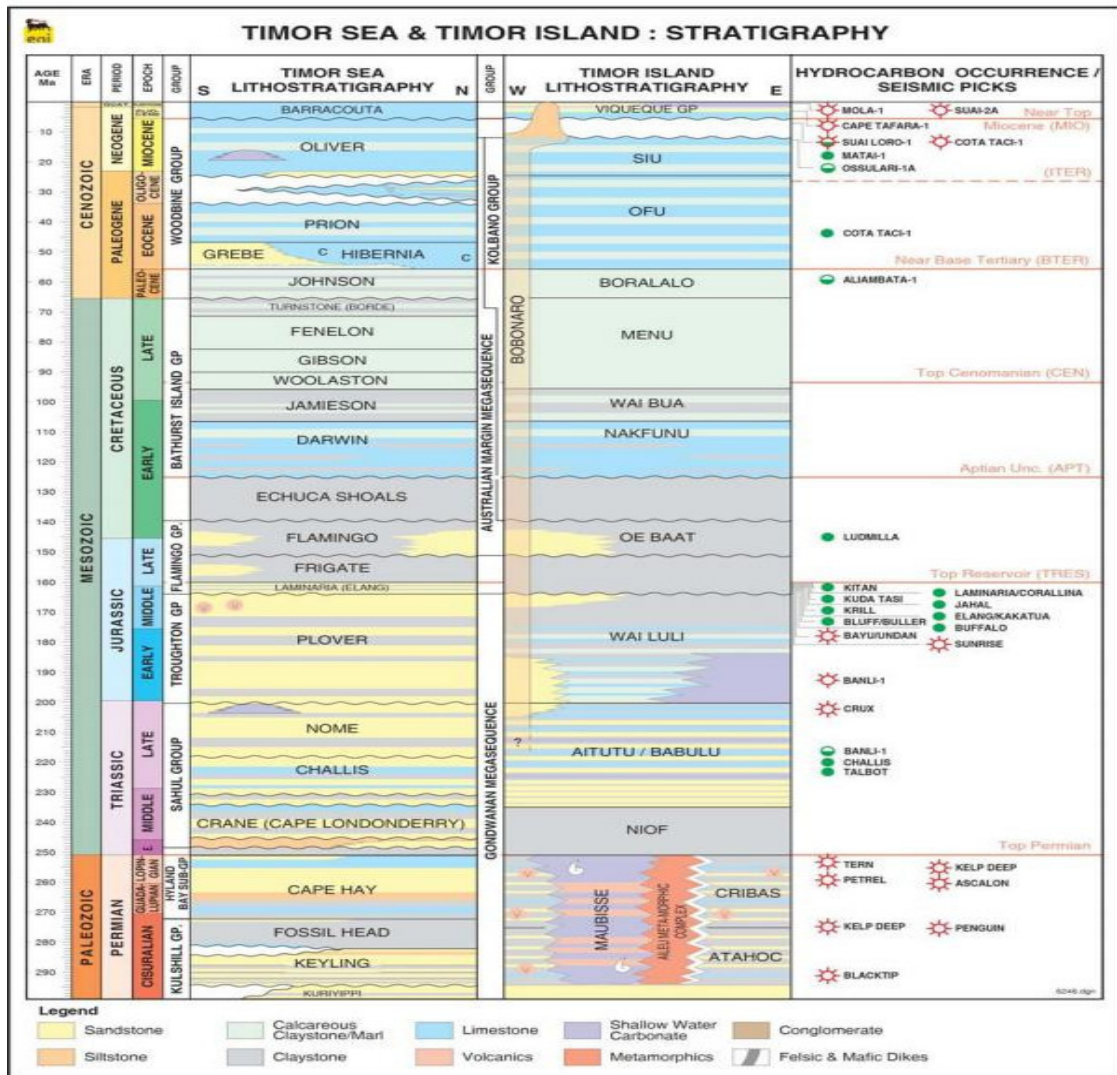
eni

TIMOR SEA & TIMOR ISLAND : STRATIGRAPHY

AGE Ma | ERA | PERIOD | EPOCH | GROUP | S TIMOR SEA LITHOSTRATIGRAPHY N | GROUP | W TIMOR ISLAND LITHOSTRATIGRAPHY E | HYDROCARBON OCCURRENCE / SEISMIC PICKS

10 20 30 40 50 60 70 80 90 100 110 120 130 140 150 160 170 180 190 200 210 220 230 240 250 260 270 280 290

CENOZOIC
NEOGENE
PALEOGENE
QUAT
PLIOCENE
MIOCENE
OLIGOCENE
EOCENE
PALEOCENE

MESOZOIC
CRETACEOUS
LATE
EARLY
JURASSIC
LATE
MIDDLE
EARLY
TRIASSIC
LATE
MIDDLE
E

PALEOZOIC
PERMIAN
GUADALUPIAN / LOPINGIAN
CISURALIAN

WOODBINE GROUP
BATHURST ISLAND GP
FLAMINGO GP.
TROUGHTON GP
SAHUL GROUP
HYLAND BAY SUB-GP
KULSHILL GP.

BARRACOUTA
OLIVER
PRION
GREBE
C HIBERNIA
C
JOHNSON
TURNSTONE (BORDE)
FENELON
GIBSON
WOOLASTON
JAMIESON
DARWIN
ECHUCA SHOALS
FLAMINGO
FRIGATE
LAMINARIA (ELANG)
PLOVER
NOME
CHALLIS
CRANE (CAPE LONDONDERRY)
CAPE HAY
FOSSIL HEAD
KEYLING
KURIYIPPI

KOLBANO GROUP
AUSTRALIAN MARGIN MEGASEQUENCE
GONDWANAN MEGASEQUENCE
BOBONARO

VIQUEQUE GP
SIU
OFU
BORALALO
MENU
WAI BUA
NAKFUNU
OE BAAT
WAI LULI
?
AITUTU / BABULU
NIOF
MAUBISSE
AILEU METAMORPHIC COMPLEX
CRIBAS
ATAHOC

MOLA-1
SUAI-2A
Near Top
CAPE TAFARA-1
Miocene (MIO)
SUAI LORO-1
COTA TACI-1
MATAI-1
OSSULARI-1A
(ITER)
COTA TACI-1
Near Base Tertiary (BTER)
ALIAMBATA-1
Top Cenomanian (CEN)
Aptian Unc. (APT)
LUDMILLA
Top Reservoir (TRES)
KITAN
KUDA TASI
KRILL
BLUFF/BULLER
BAYU/UNDAN
LAMINARIA/CORALLINA
JAHAL
ELANG/KAKATUA
BUFFALO
SUNRISE
BANLI-1
CRUX
BANLI-1
CHALLIS
TALBOT
Top Permian
TERN
PETREL
KELP DEEP
ASCALON
KELP DEEP
PENGUIN
BLACKTIP

5246.dgn

Legend
Sandstone
Siltstone
Calcareous Claystone/Marl
Claystone
Limestone
Volcanics
Shallow Water Carbonate
Metamorphics
Conglomerate
Felsic & Mafic Dikes